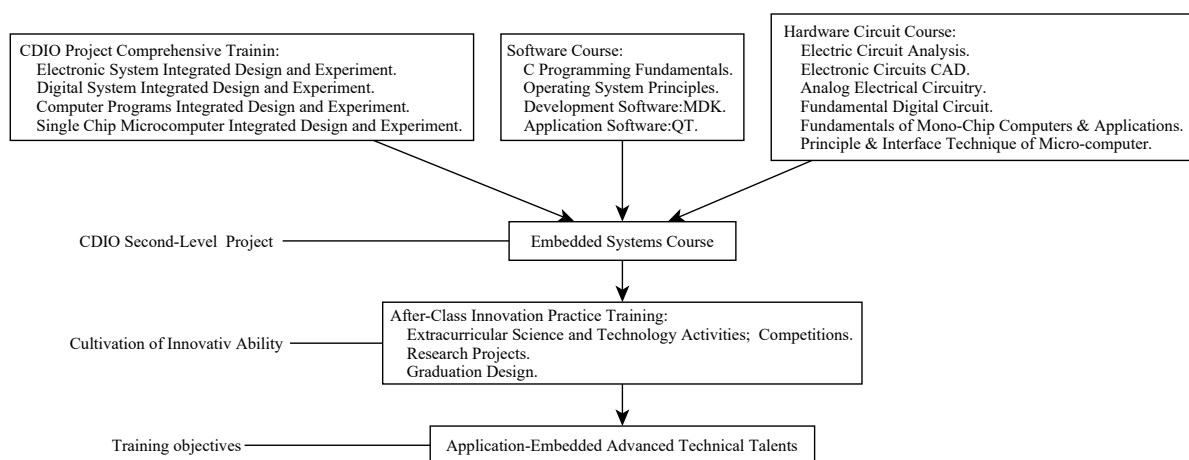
CDIO Project Comprehensive Trainin:
Electronic System Integrated Design and Experiment.
Digital System Integrated Design and Experiment.
Computer Programs Integrated Design and Experiment.
Single Chip Microcomputer Integrated Design and Experiment.

Software Course:
C Programming Fundamentals.
Operating System Principles.
Development Software:MDK.
Application Software:QT.

Hardware Circuit Course:
Electric Circuit Analysis.
Electronic Circuits CAD.
Analog Electrical Circuitry.
Fundamental Digital Circuit.
Fundamentals of Mono-Chip Computers & Applications.
Principle & Interface Technique of Micro-computer.

CDIO Second-Level Project

Embedded Systems Course

Cultivation of Innovativ Ability

After-Class Innovation Practice Training:
Extracurricular Science and Technology Activities; Competitions.
Research Projects.
Graduation Design.

Training objectives

Application-Embedded Advanced Technical Talents